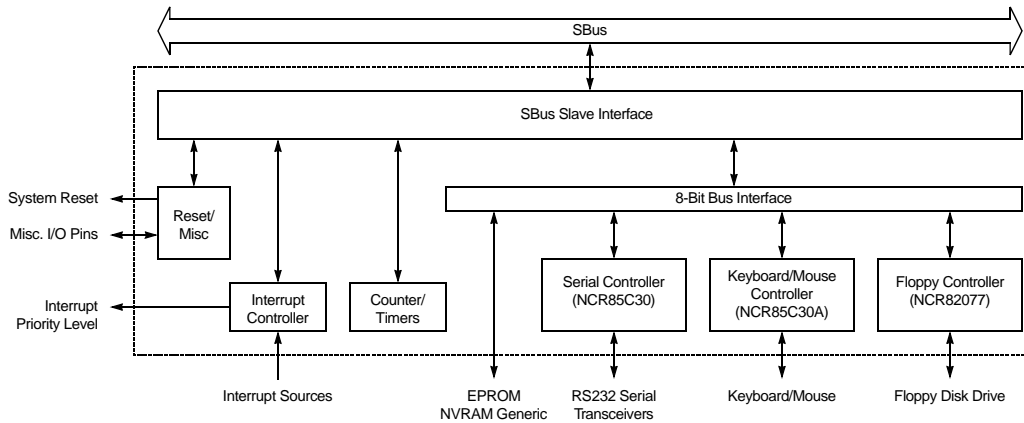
SBus

SBus Slave Interface

System Reset

Misc. I/O Pins

Reset/ Misc

8-Bit Bus Interface

Interrupt Priority Level

Interrupt Controller

Counter/ Timers

Serial Controller (NCR85C30)

Keyboard/Mouse Controller (NCR85C30A)

Floppy Controller (NCR82077)

Interrupt Sources

EPROM NVRAM Generic

RS232 Serial Transceivers

Keyboard/Mouse

Floppy Disk Drive